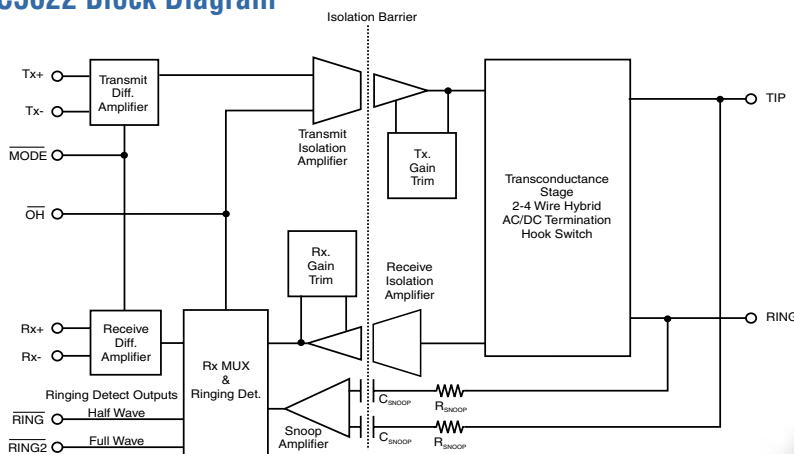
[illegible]3622 Block Diagram

Isolation Barrier

Tx+
Tx-
$\overline{MODE}$
$\overline{OH}$
Rx+
Rx-
Ringing Detect Outputs
$\overline{RING}$
$\overline{RING2}$
Half Wave
Full Wave

Transmit Diff. Amplifier

Transmit Isolation Amplifier

Tx. Gain Trim

Transconductance Stage 2-4 Wire Hybrid AC/DC Termination Hook Switch

TIP
RING

Rx. Gain Trim

Receive Isolation Amplifier

Receive Diff. Amplifier

Rx MUX & Ringing Det.

Snoop Amplifier

$C_{SNOOP}$
$R_{SNOOP}$
$C_{SNOOP}$
$R_{SNOOP}$